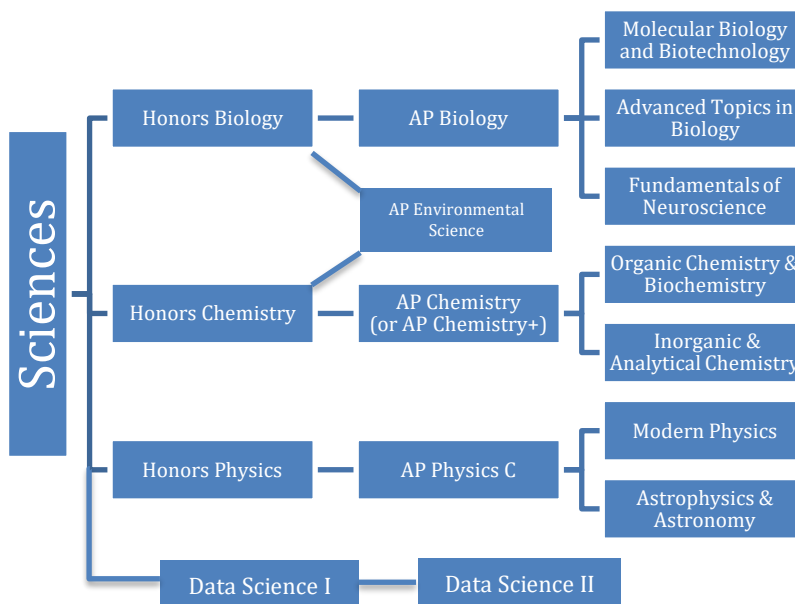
Sciences

Honors Biology

AP Biology

Molecular Biology and Biotechnology

Advanced Topics in Biology

Fundamentals of Neuroscience

AP Environmental Science

Honors Chemistry

AP Chemistry (or AP Chemistry+)

Organic Chemistry & Biochemistry

Inorganic & Analytical Chemistry

Honors Physics

AP Physics C

Modern Physics

Astrophysics & Astronomy

Data Science I

Data Science II